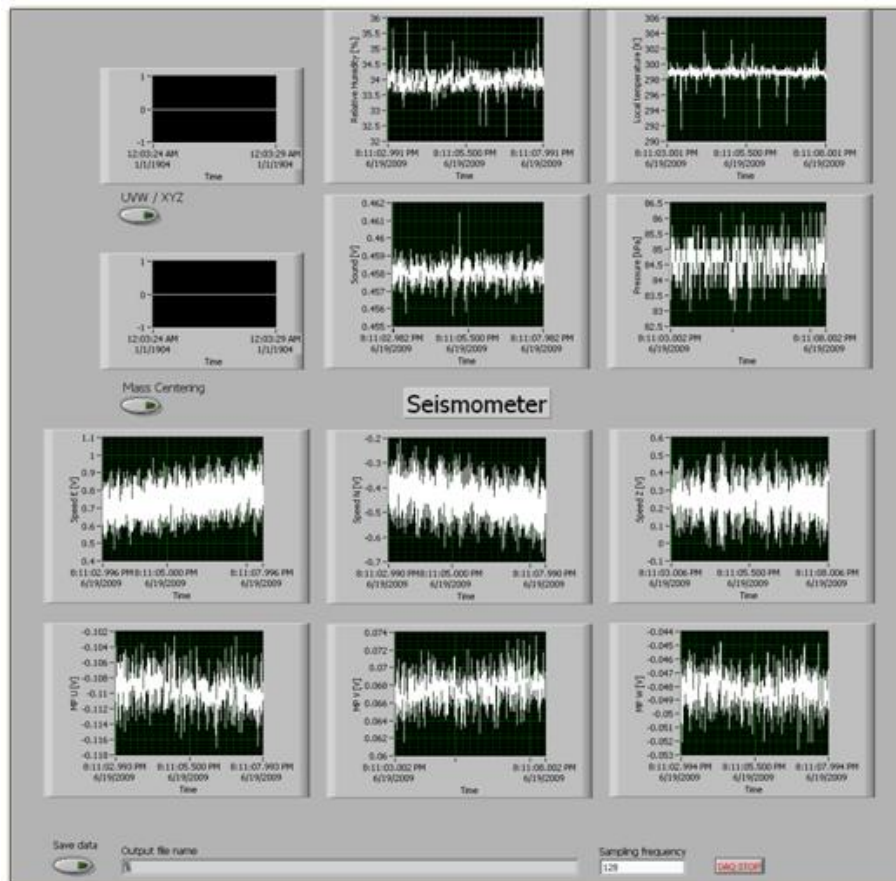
1
0
-1
12:03:24 AM 1/1/1904
12:03:29 AM 1/1/1904
Time

36
35.5
35
34.5
34
33.5
33
32.5
32
Relative Humidity [%]
8:11:02.991 PM 6/19/2009
8:11:05.500 PM 6/19/2009
8:11:07.991 PM 6/19/2009
Time

306
304
302
300
298
296
294
292
290
Local temperature [K]
8:11:03.001 PM 6/19/2009
8:11:05.500 PM 6/19/2009
8:11:08.001 PM 6/19/2009
Time

UVW / XYZ

1
0
-1
12:03:24 AM 1/1/1904
12:03:29 AM 1/1/1904
Time

0.462
0.461
0.46
0.459
0.458
0.457
0.456
0.455
Sound [V]
8:11:02.982 PM 6/19/2009
8:11:05.500 PM 6/19/2009
8:11:07.982 PM 6/19/2009
Time

86.5
86
85.5
85
84.5
84
83.5
83
82.5
Pressure [kPa]
8:11:03.002 PM 6/19/2009
8:11:08.002 PM 6/19/2009
Time

Mass Centering

Seismometer

1.1
1
0.9
0.8
0.7
0.6
0.5
0.4
Speed E [V]
8:11:02.996 PM 6/19/2009
8:11:05.000 PM 6/19/2009
8:11:07.996 PM 6/19/2009
Time

-0.2
-0.3
-0.4
-0.5
-0.6
-0.7
Speed N [V]
8:11:02.990 PM 6/19/2009
8:11:05.000 PM 6/19/2009
8:11:07.990 PM 6/19/2009
Time

0.6
0.5
0.4
0.3
0.2
0.1
0
-0.1
Speed Z [V]
8:11:03.006 PM 6/19/2009
8:11:05.500 PM 6/19/2009
8:11:08.006 PM 6/19/2009
Time

-0.102
-0.104
-0.106
-0.108
-0.11
-0.112
-0.114
-0.116
-0.118
MP U [V]
8:11:02.993 PM 6/19/2009
8:11:05.500 PM 6/19/2009
8:11:07.993 PM 6/19/2009
Time

0.074
0.072
0.07
0.068
0.066
0.064
0.062
0.06
MP V [V]
8:11:03.002 PM 6/19/2009
8:11:08.002 PM 6/19/2009
Time

-0.044
-0.045
-0.046
-0.047
-0.048
-0.049
-0.05
-0.051
-0.052
-0.053
MP W [V]
8:11:02.994 PM 6/19/2009
8:11:05.500 PM 6/19/2009
8:11:07.994 PM 6/19/2009
Time

Save data
Output file name
Sampling frequency
128
DAQ STOP